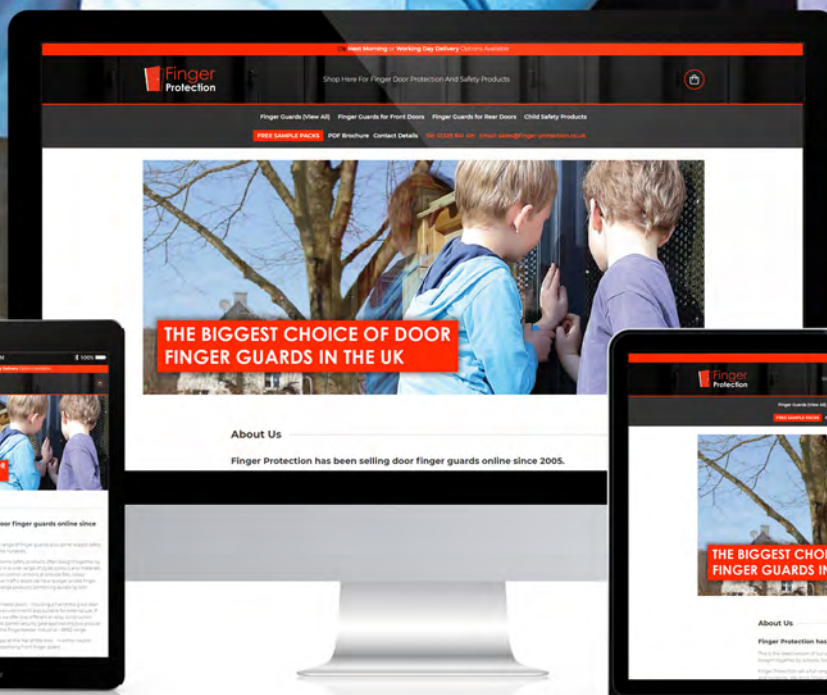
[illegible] Next Morning or Working Day Delivery Options Available

Finger Protection

Shop Here For Finger Door Protection And Safety Products

Finger Guards (View All) Finger Guards for Front Doors Finger Guards for Rear Doors Child Safety Products

FREE SAMPLE PACKS PDF Brochure Contact Details Tel: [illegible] Email: sales@finger-protection.co.uk

THE BIGGEST CHOICE OF DOOR FINGER GUARDS IN THE UK

About Us

Finger Protection has been selling door finger guards online since 2005.

M 100%

Delivery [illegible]

door finger guards online since

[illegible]

Finger Protection

Finger Guards (View All)

FREE SAMPLE PACKS

THE BIGGEST CHOI FINGER GUARDS IN

About Us

Finger Protection has

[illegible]